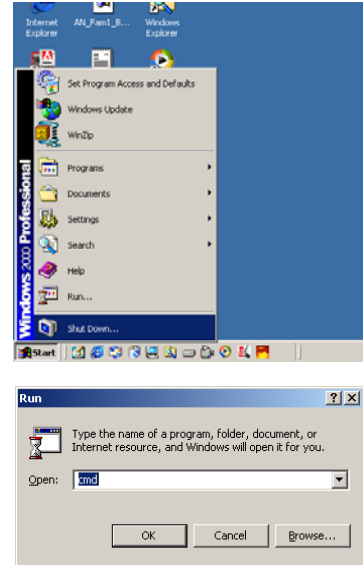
Internet Explorer

AN_Fam1_B...

Windows Explorer

Windows 2000 Professional

Set Program Access and Defaults

Windows Update

WinZip

Programs

Documents

Settings

Search

Help

Run...

Shut Down...

Start

Run

?

X

Type the name of a program, folder, document, or Internet resource, and Windows will open it for you.

Open: cmd

OK

Cancel

Browse...